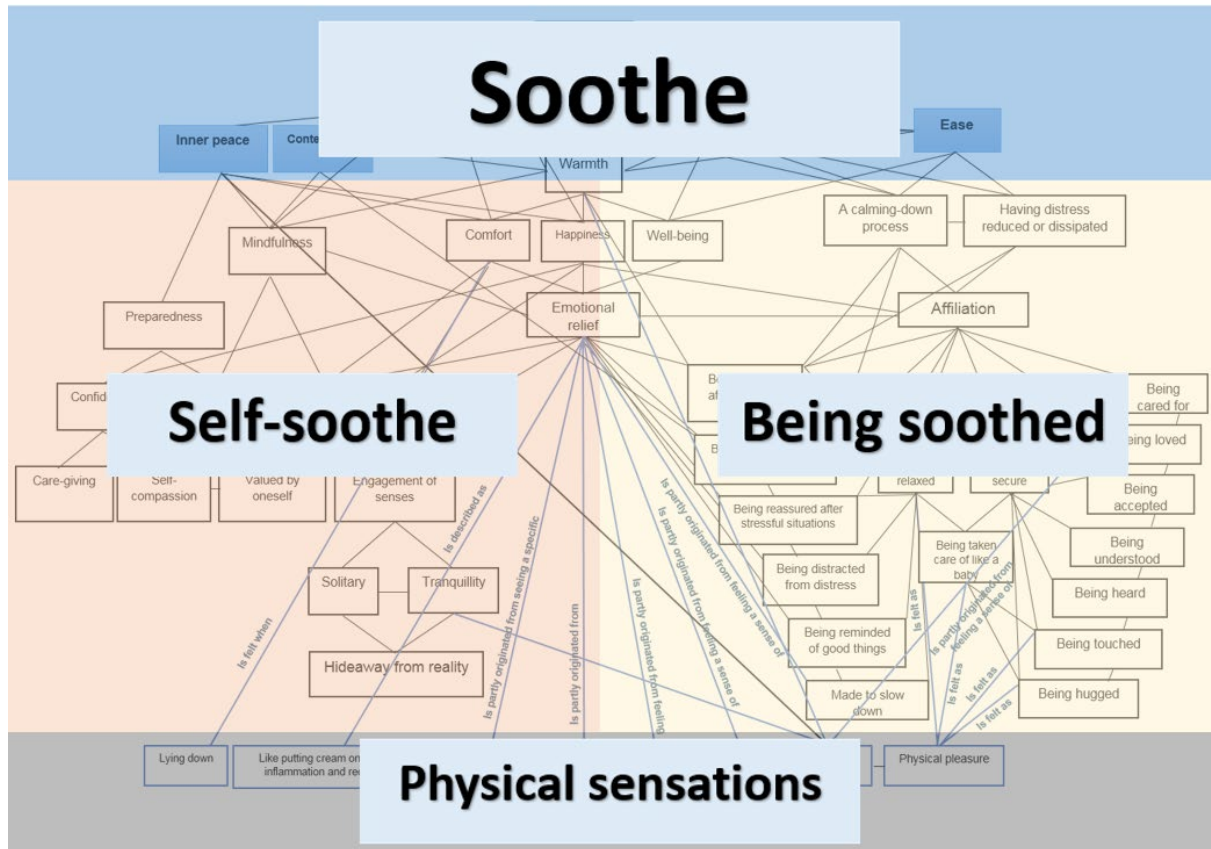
Soothe

Inner peace

Conte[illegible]

Ease

Warmth

A calming-down process

Having distress reduced or dissipated

Mindfulness

Comfort

Happiness

Well-being

Preparedness

Emotional relief

Affiliation

Confid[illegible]

Self-soothe

Being soothed

Be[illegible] af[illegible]

Being cared for

B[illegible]

Being loved

Care-giving

Self-compassion

Valued by oneself

Engagement of senses

relaxed

secure

Being accepted

Being reassured after stressful situations

Being taken care of like a baby

Being understood

Solitary

Tranquillity

Being distracted from distress

Being heard

Being reminded of good things

Being touched

Hideaway from reality

Made to slow down

Being hugged

Is felt when

Is described as

Is partly originated from seeing a specific

Is partly originated from

Is partly originated from feeling

Is partly originated from feeling a sense of

Is partly originated from feeling a sense of

Is felt as

Is partly originated from feeling a sense of

Is felt as

Is felt as

Is felt as

Lying down

Like putting cream on inflammation and re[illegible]

Physical sensations

Physical pleasure